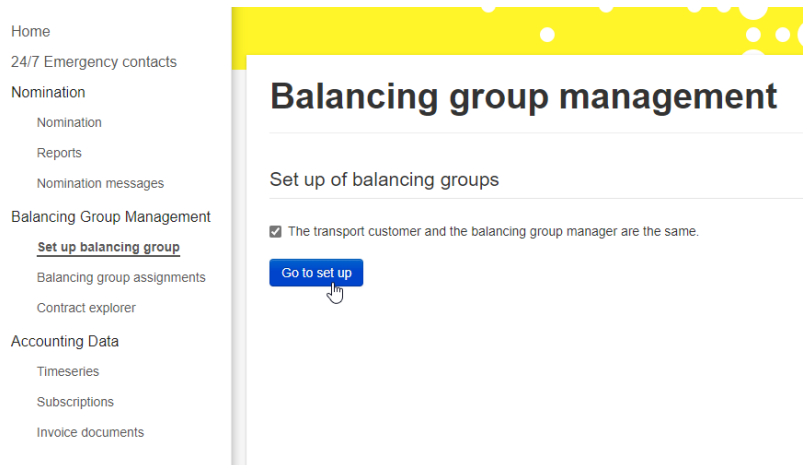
Home
24/7 Emergency contacts
Nomination
Nomination
Reports
Nomination messages
Balancing Group Management
Set up balancing group
Balancing group assignments
Contract explorer
Accounting Data
Timeseries
Subscriptions
Invoice documents

Balancing group management

Set up of balancing groups

The transport customer and the balancing group manager are the same.

Go to set up